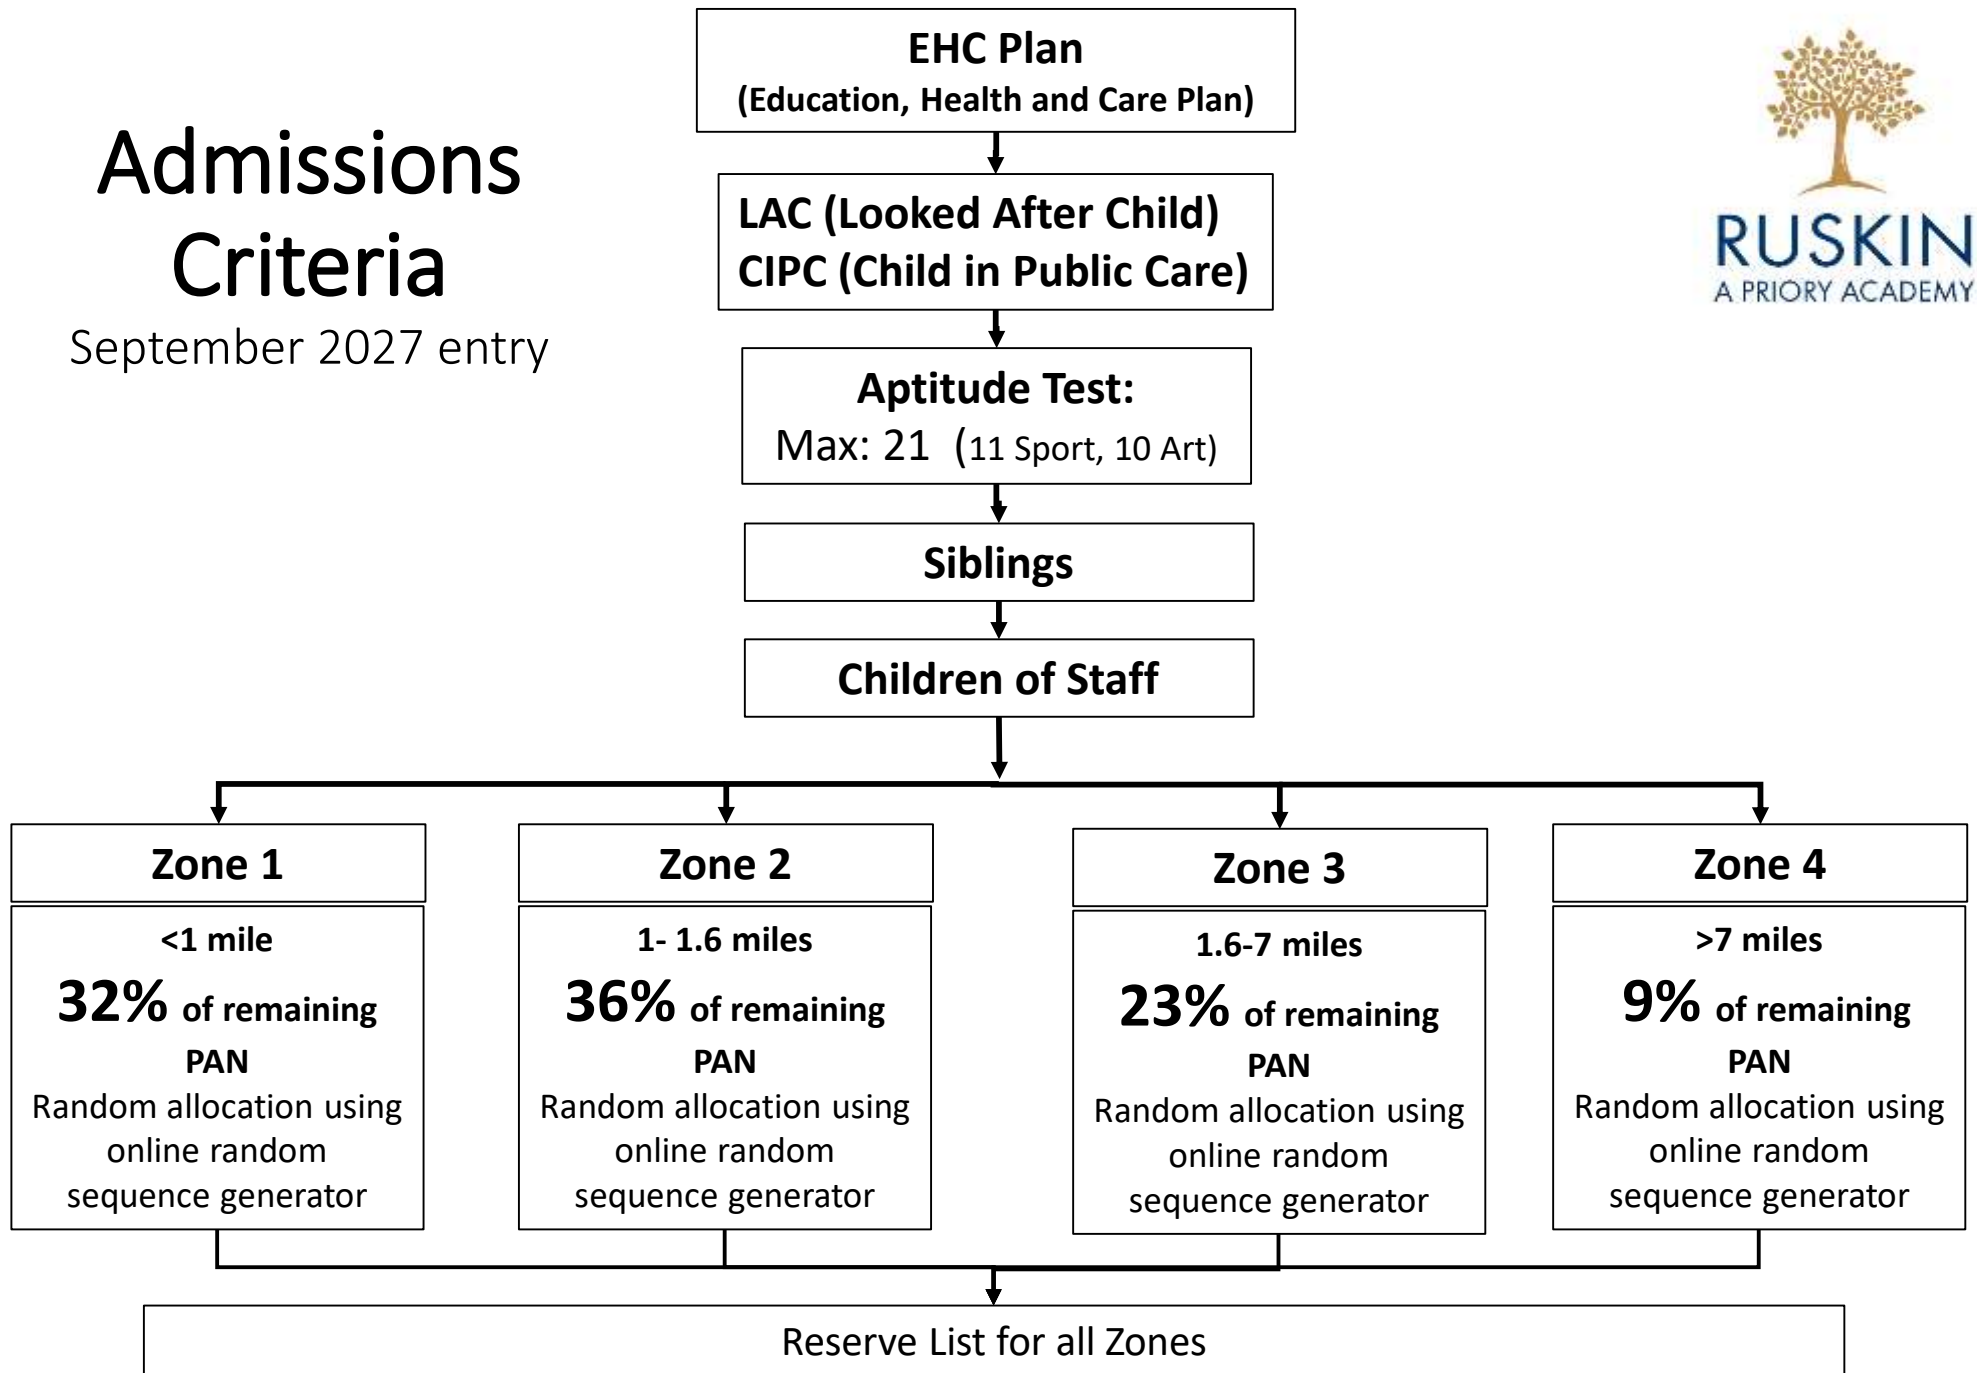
Admissions Criteria
September 2027 entry

EHC Plan
(Education, Health and Care Plan)

LAC (Looked After Child)
CIPC (Child in Public Care)

Aptitude Test:
Max: 21 (11 Sport, 10 Art)

Siblings

Children of Staff

RUSKIN
A PRIORY ACADEMY

Zone 1
<1 mile
32% of remaining PAN
Random allocation using online random sequence generator

Zone 2
1- 1.6 miles
36% of remaining PAN
Random allocation using online random sequence generator

Zone 3
1.6-7 miles
23% of remaining PAN
Random allocation using online random sequence generator

Zone 4
>7 miles
9% of remaining PAN
Random allocation using online random sequence generator

Reserve List for all Zones